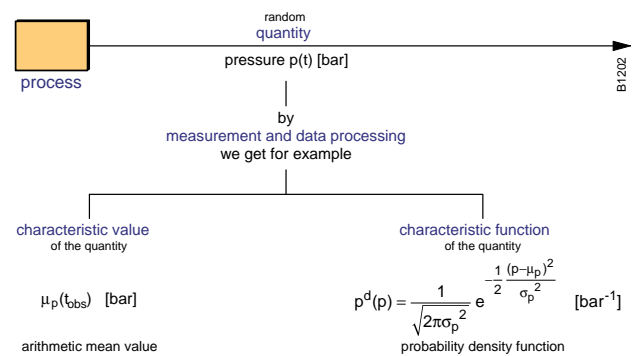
random
quantity
pressure p(t) [bar]

process

B1202

by
measurement and data processing
we get for example

characteristic value
of the quantity

$\mu_p(t_{obs})$ [bar]

arithmetic mean value

characteristic function
of the quantity

$p^d(p) = \frac{1}{\sqrt{2\pi\sigma_p^2}} e^{-\frac{1}{2}\frac{(p-\mu_p)^2}{\sigma_p^2}}$ [bar$^{-1}$]

probability density function